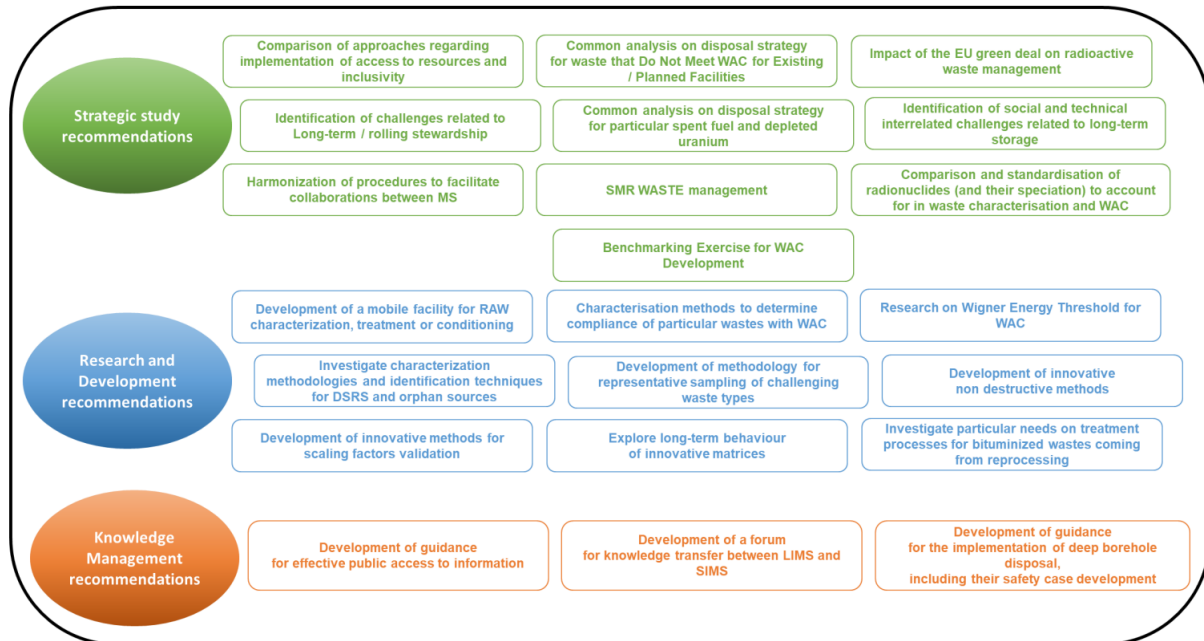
Strategic study recommendations

Comparison of approaches regarding implementation of access to resources and inclusivity

Common analysis on disposal strategy for waste that Do Not Meet WAC for Existing / Planned Facilities

Impact of the EU green deal on radioactive waste management

Identification of challenges related to Long-term / rolling stewardship

Common analysis on disposal strategy for particular spent fuel and depleted uranium

Identification of social and technical interrelated challenges related to long-term storage

Harmonization of procedures to facilitate collaborations between MS

SMR WASTE management

Comparison and standardisation of radionuclides (and their speciation) to account for in waste characterisation and WAC

Benchmarking Exercise for WAC Development

Research and Development recommendations

Development of a mobile facility for RAW characterization, treatment or conditioning

Characterisation methods to determine compliance of particular wastes with WAC

Research on Wigner Energy Threshold for WAC

Investigate characterization methodologies and identification techniques for DSRS and orphan sources

Development of methodology for representative sampling of challenging waste types

Development of innovative non destructive methods

Development of innovative methods for scaling factors validation

Explore long-term behaviour of innovative matrices

Investigate particular needs on treatment processes for bituminized wastes coming from reprocessing

Knowledge Management recommendations

Development of guidance for effective public access to information

Development of a forum for knowledge transfer between LIMS and SIMS

Development of guidance for the implementation of deep borehole disposal, including their safety case development